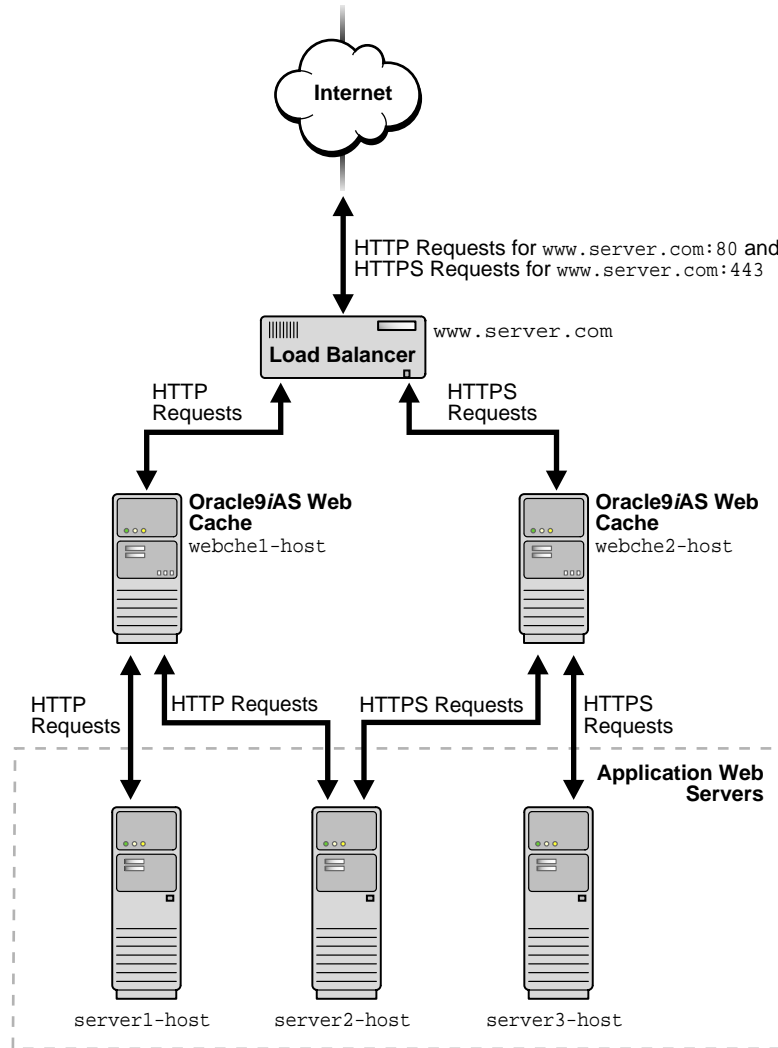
Internet

HTTP Requests for www.server.com:80 and HTTPS Requests for www.server.com:443

Load Balancer

www.server.com

HTTP Requests

HTTPS Requests

Oracle9*i*AS Web Cache
webche1-host

Oracle9*i*AS Web Cache
webche2-host

HTTP Requests

HTTP Requests

HTTPS Requests

HTTPS Requests

Application Web Servers

server1-host

server2-host

server3-host